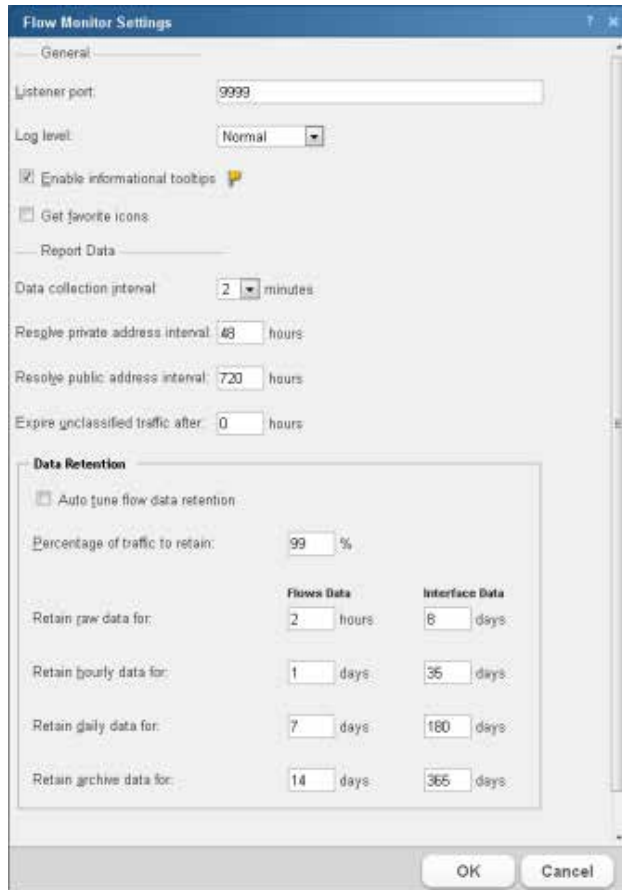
Flow Monitor Settings

? ×

General

Listener port: 9999

Log level: Normal

Enable informational tooltips

Get favorite icons

Report Data

Data collection interval: 2 minutes

Resolve private address interval: 48 hours

Resolve public address interval: 720 hours

Expire unclassified traffic after: 0 hours

Data Retention

Auto tune flow data retention

Percentage of traffic to retain: 99 %

| | Flows Data | | Interface Data | |
|---|---|---|---|---|
| Retain raw data for: | 2 | hours | 8 | days |
| Retain hourly data for: | 1 | days | 35 | days |
| Retain daily data for: | 7 | days | 180 | days |
| Retain archive data for: | 14 | days | 365 | days |

OK Cancel